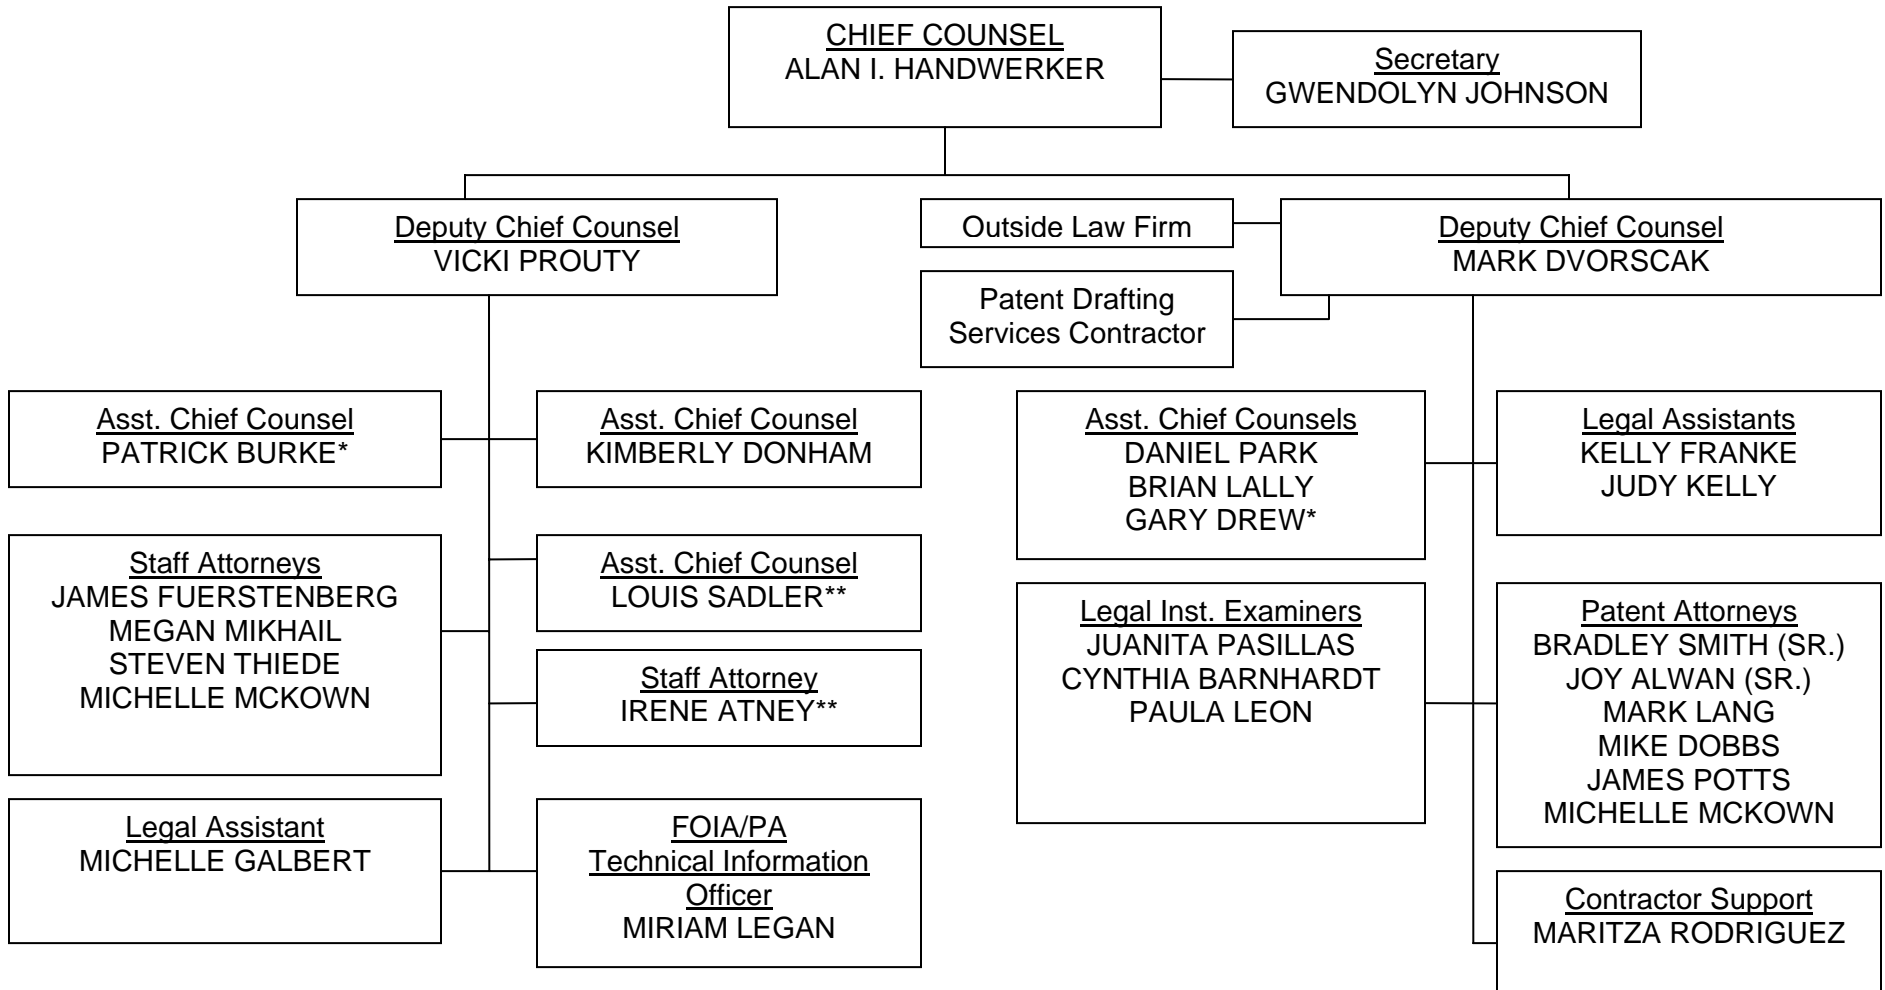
CHIEF COUNSEL
ALAN I. HANDWERKER

Secretary
GWENDOLYN JOHNSON

Deputy Chief Counsel
VICKI PROUTY

Outside Law Firm

Deputy Chief Counsel
MARK DVORSCAK

Patent Drafting Services Contractor

Asst. Chief Counsel
PATRICK BURKE*

Asst. Chief Counsel
KIMBERLY DONHAM

Staff Attorneys
JAMES FUERSTENBERG
MEGAN MIKHAIL
STEVEN THIEDE
MICHELLE MCKOWN

Asst. Chief Counsel
LOUIS SADLER**

Staff Attorney
IRENE ATNEY**

Legal Assistant
MICHELLE GALBERT

FOIA/PA
Technical Information Officer
MIRIAM LEGAN

Asst. Chief Counsels
DANIEL PARK
BRIAN LALLY
GARY DREW*

Legal Assistants
KELLY FRANKE
JUDY KELLY

Legal Inst. Examiners
JUANITA PASILLAS
CYNTHIA BARNHARDT
PAULA LEON

Patent Attorneys
BRADLEY SMITH (SR.)
JOY ALWAN (SR.)
MARK LANG
MIKE DOBBS
JAMES POTTS
MICHELLE MCKOWN

Contractor Support
MARITZA RODRIGUEZ